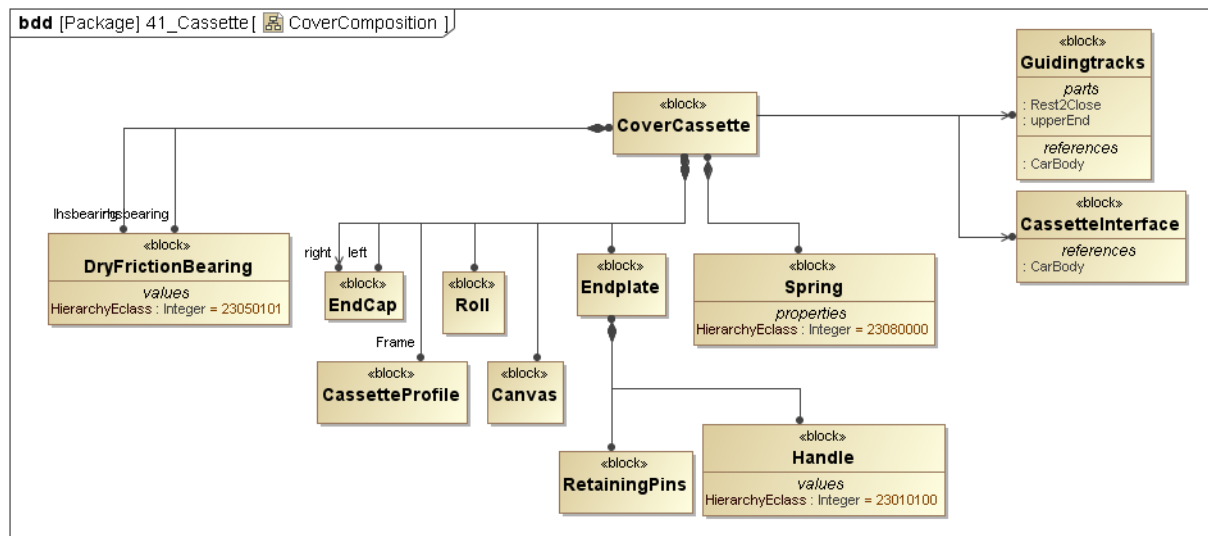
bdd [Package] 41_Cassette [ CoverComposition ]

«block»
CoverCassette

«block»
Guidingtracks
parts
: Rest2Close
: upperEnd
references
: CarBody

«block»
CassetteInterface
references
: CarBody

lhsbearing rhsbearing

«block»
DryFrictionBearing
values
HierarchyEclass : Integer = 23050101

right left

«block»
EndCap

«block»
Roll

«block»
Endplate

«block»
Spring
properties
HierarchyEclass : Integer = 23080000

Frame

«block»
CassetteProfile

«block»
Canvas

«block»
RetainingPins

«block»
Handle
values
HierarchyEclass : Integer = 23010100